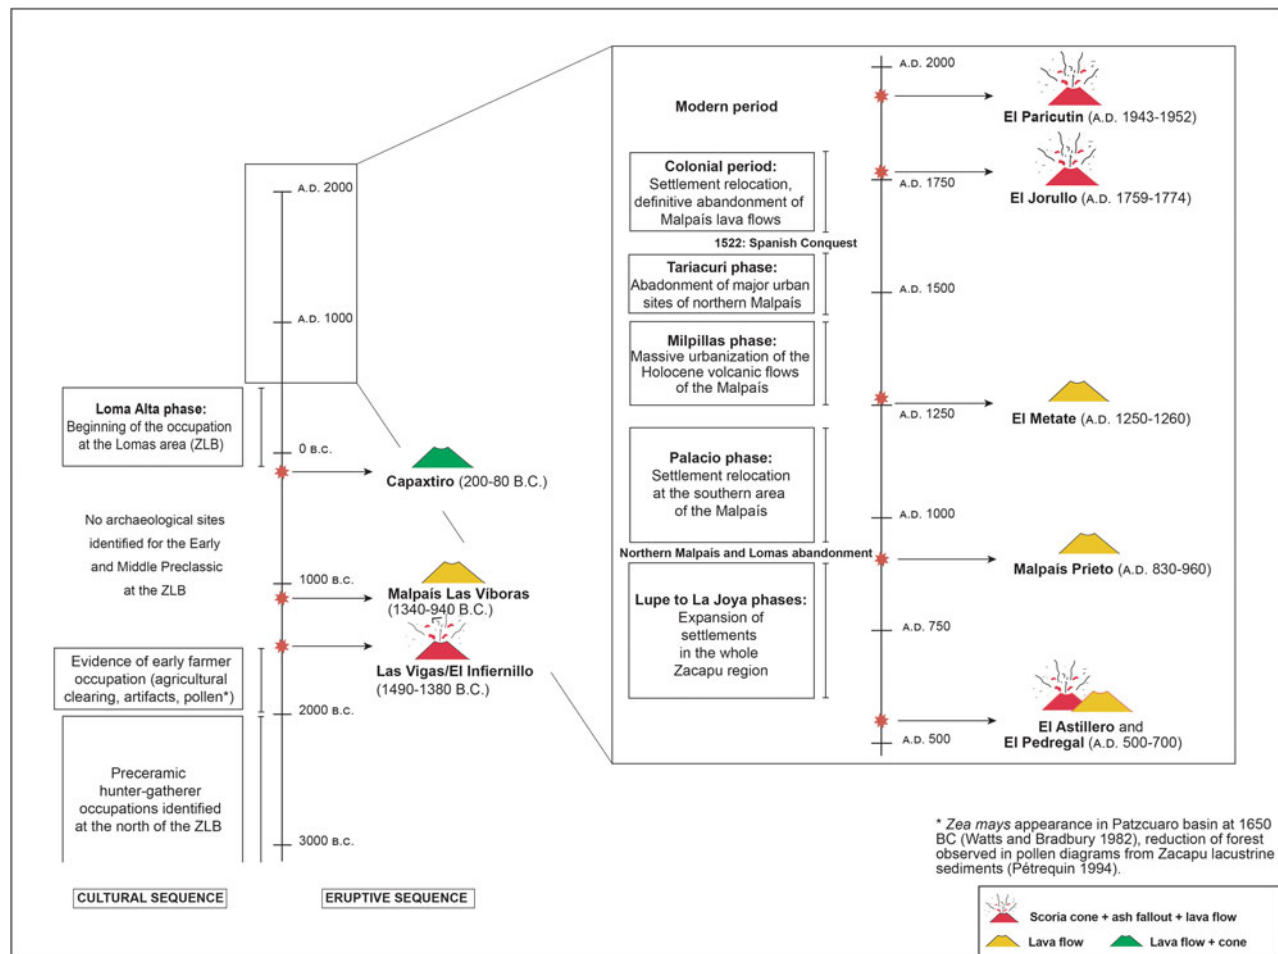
A.D. 2000

A.D. 1000

Loma Alta phase:
Beginning of the occupation at the Lomas area (ZLB)

0 B.C.

Capaxtiro (200-80 B.C.)

No archaeological sites identified for the Early and Middle Preclassic at the ZLB

1000 B.C.

Malpaís Las Viboras (1340-940 B.C.)

Evidence of early farmer occupation (agricultural clearing, artifacts, pollen*)

Las Vigas/El Infiernillo (1490-1380 B.C.)

2000 B.C.

Preceramic hunter-gatherer occupations identified at the north of the ZLB

3000 B.C.

CULTURAL SEQUENCE

ERUPTIVE SEQUENCE

Modern period

A.D. 2000

El Paricutin (A.D. 1943-1952)

Colonial period:
Settlement relocation, definitive abandonment of Malpaís lava flows

A.D. 1750

El Jorullo (A.D. 1759-1774)

1522: Spanish Conquest

Tariacuri phase:
Abadonment of major urban sites of northern Malpaís

A.D. 1500

Milpillas phase:
Massive urbanization of the Holocene volcanic flows of the Malpaís

A.D. 1250

El Metate (A.D. 1250-1260)

Palacio phase:
Settlement relocation at the southern area of the Malpaís

A.D. 1000

Northern Malpaís and Lomas abandonment

Malpaís Prieto (A.D. 830-960)

Lupe to La Joya phases:
Expansion of settlements in the whole Zacapu region

A.D. 750

El Astillero and El Pedregal (A.D. 500-700)

A.D. 500

* Zea mays appearance in Patzcuaro basin at 1650 BC (Watts and Bradbury 1982), reduction of forest observed in pollen diagrams from Zacapu lacustrine sediments (Pétrequin 1994).

Scoria cone + ash fallout + lava flow

Lava flow

Lava flow + cone